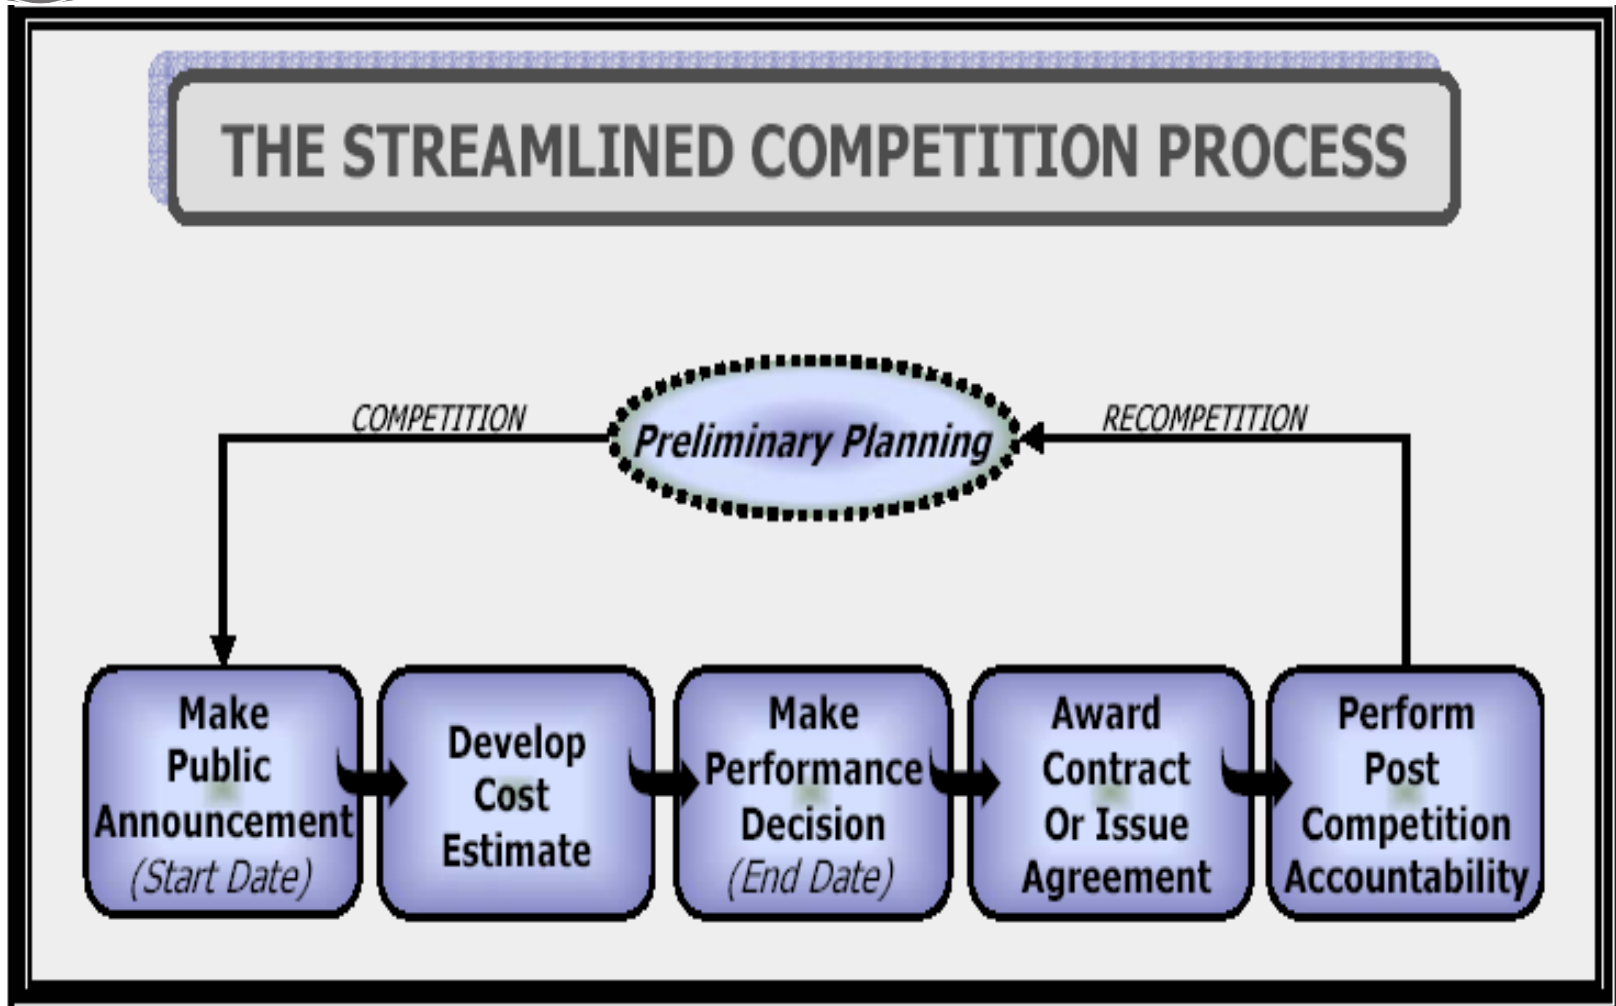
THE STREAMLINED COMPETITION PROCESS

COMPETITION

Preliminary Planning

RECOMPETITION

Make Public Announcement (Start Date)

Develop Cost Estimate

Make Performance Decision (End Date)

Award Contract Or Issue Agreement

Perform Post Competition Accountability